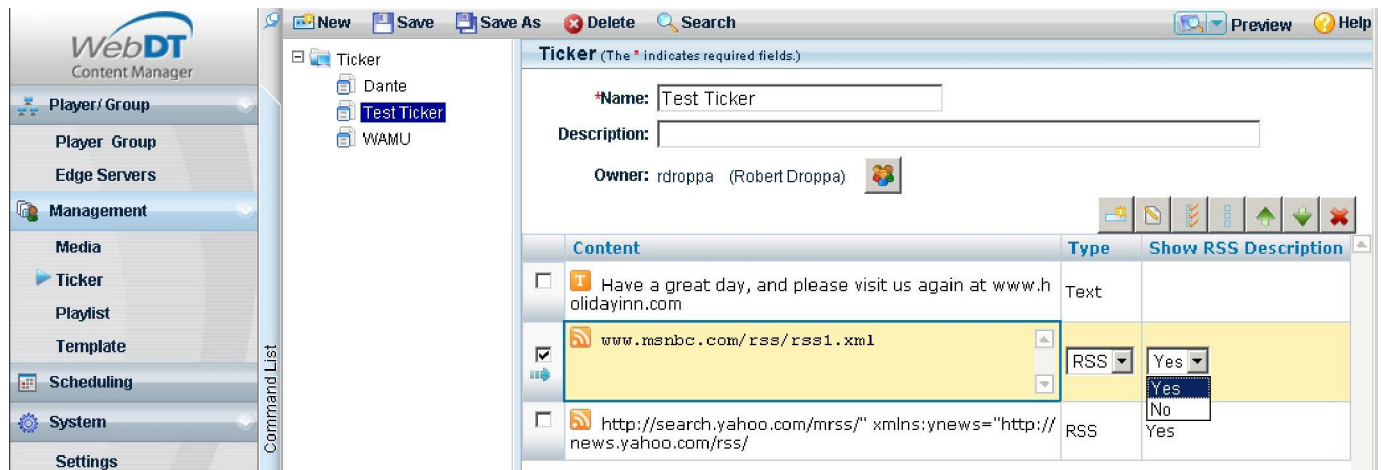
WebDT
Content Manager

Player/ Group
Player Group
Edge Servers
Management
Media
Ticker
Playlist
Template
Scheduling
System
Settings

Command List

New Save Save As Delete Search Preview Help

Ticker
Dante
Test Ticker
WAMU

Ticker (The * indicates required fields.)

*Name: Test Ticker
Description:
Owner: rdroppa (Robert Droppa)

| | Content | Type | Show RSS Description |
|---|---|---|---|
| ☐ | Have a great day, and please visit us again at www.holidayinn.com | Text | |
| ☑ | www.msnbc.com/rss/rss1.xml | RSS | Yes / Yes / No |
| ☐ | http://search.yahoo.com/mrss/" xmlns:ynews="http://news.yahoo.com/rss/ | RSS | Yes |